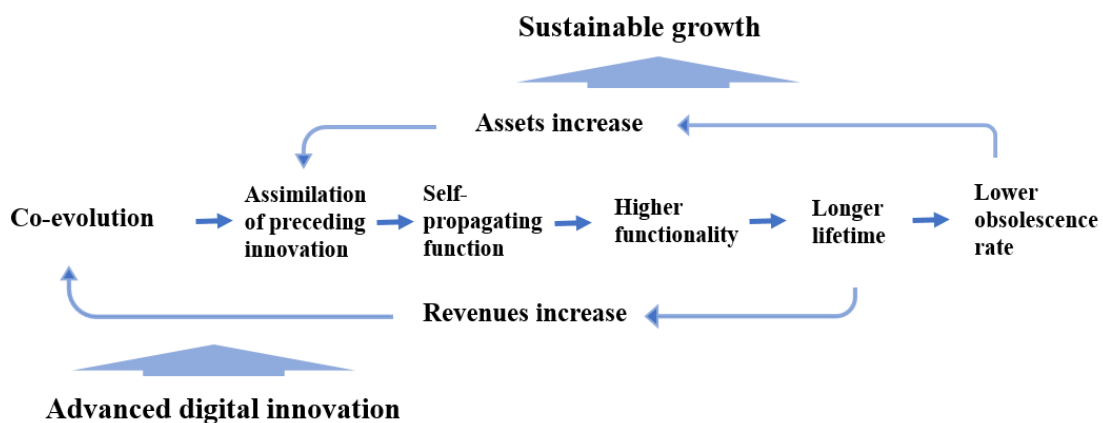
Sustainable growth

Assets increase

Co-evolution

Assimilation of preceding innovation

Self-propagating function

Higher functionality

Longer lifetime

Lower obsolescence rate

Revenues increase

Advanced digital innovation